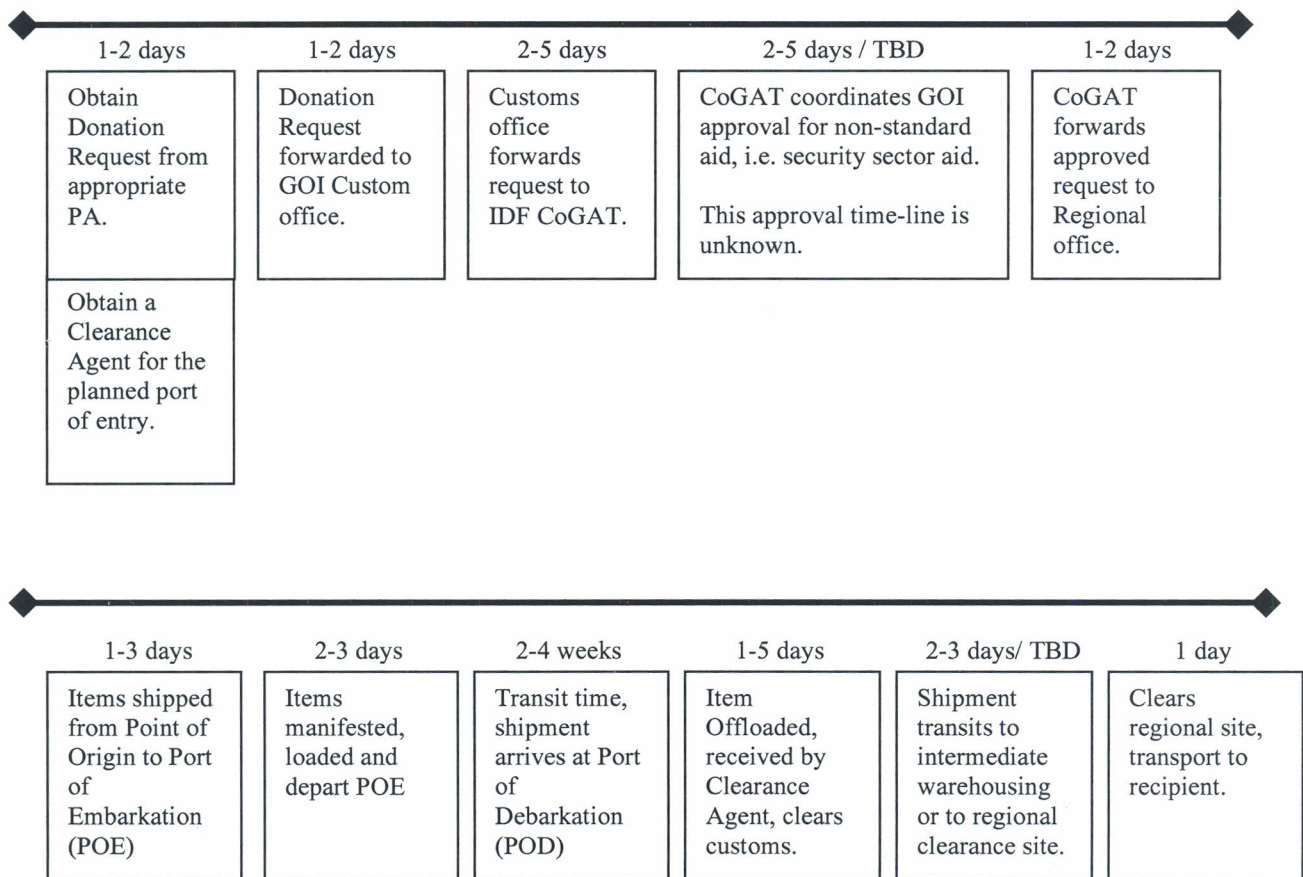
1-2 days

Obtain Donation Request from appropriate PA.

Obtain a Clearance Agent for the planned port of entry.

1-2 days

Donation Request forwarded to GOI Custom office.

2-5 days

Customs office forwards request to IDF CoGAT.

2-5 days / TBD

CoGAT coordinates GOI approval for non-standard aid, i.e. security sector aid.

This approval time-line is unknown.

1-2 days

CoGAT forwards approved request to Regional office.

1-3 days

Items shipped from Point of Origin to Port of Embarkation (POE)

2-3 days

Items manifested, loaded and depart POE

2-4 weeks

Transit time, shipment arrives at Port of Debarkation (POD)

1-5 days

Item Offloaded, received by Clearance Agent, clears customs.

2-3 days/ TBD

Shipment transits to intermediate warehousing or to regional clearance site.

1 day

Clears regional site, transport to recipient.